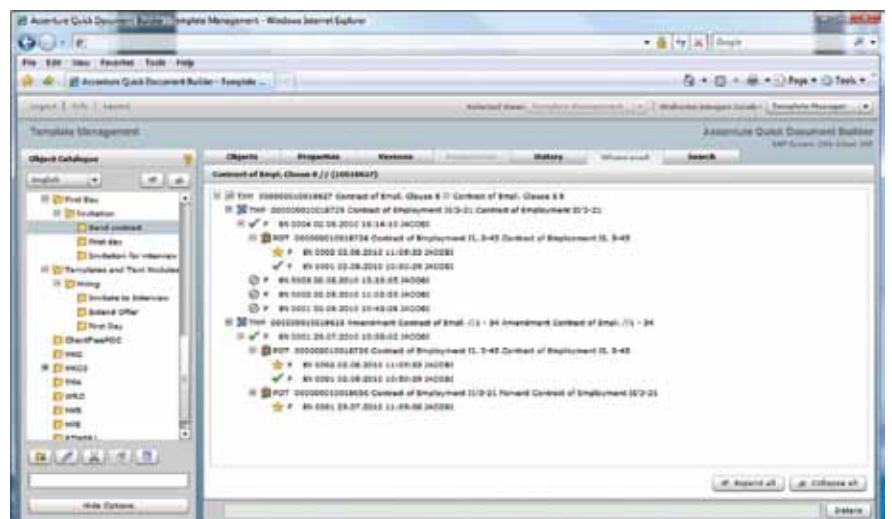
Accenture Quick Document Builder - Template Management - Windows Internet Explorer

File Edit View Favorites Tools Help

Accenture Quick Document Builder - Template ...

Logout | Info | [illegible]

Template Management

Accenture Quick Document Builder

Object Catalogue

English

First Day

Invitation

Send contract

First day

Invitation for interview

Templates and Text Modules

Hiring

Invitation to Interview

Extend Offer

First Day

SharePoint

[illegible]

Hide Options

Objects | Properties | Versions | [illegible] | History | Where used | Search

Contract of Empl. Clause 8 // (10018827)

TMP 000000010018827 Contract of Empl. Clause 8 // Contract of Empl. Clause 8

TMP 000000010018729 Contract of Employment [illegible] Contract of Employment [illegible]

V 0004 02.08.2010 16:14:10 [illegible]

DOT 000000010018730 Contract of Employment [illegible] Contract of Employment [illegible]

V 0002 02.08.2010 11:09:33 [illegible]

V 0001 02.08.2010 10:50:29 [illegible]

V 0003 02.08.2010 15:33:05 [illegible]

V 0002 02.08.2010 11:03:55 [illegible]

V 0001 02.08.2010 10:40:26 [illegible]

TMP 000000010018616 Amendment Contract of Empl. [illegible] Amendment Contract of Empl. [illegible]

V 0001 29.07.2010 10:58:02 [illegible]

DOT 000000010018730 Contract of Employment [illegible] Contract of Employment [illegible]

V 0002 02.08.2010 11:09:33 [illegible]

V 0001 02.08.2010 10:50:29 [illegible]

DOT 000000010018636 Contract of Employment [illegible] Contract of Employment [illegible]

V 0001 29.07.2010 11:09:08 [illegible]

Expand all | Collapse all

Delete